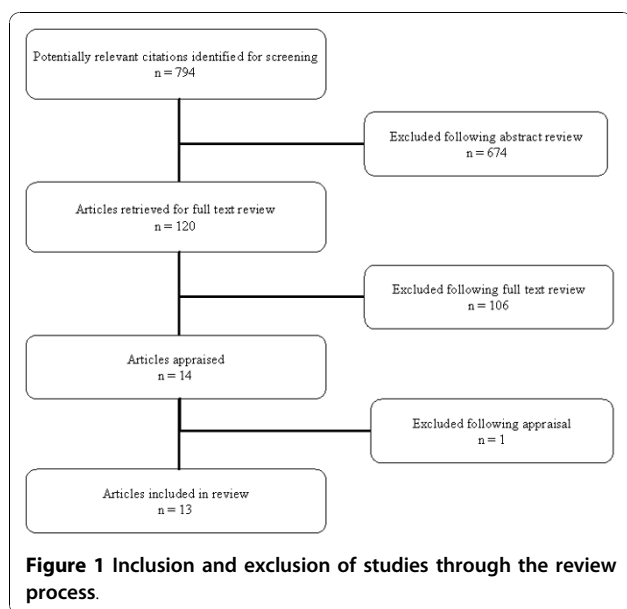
Potentially relevant citations identified for screening
n = 794

Excluded following abstract review
n = 674

Articles retrieved for full text review
n = 120

Excluded following full text review
n = 106

Articles appraised
n = 14

Excluded following appraisal
n = 1

Articles included in review
n = 13

**Figure 1 Inclusion and exclusion of studies through the review process**.